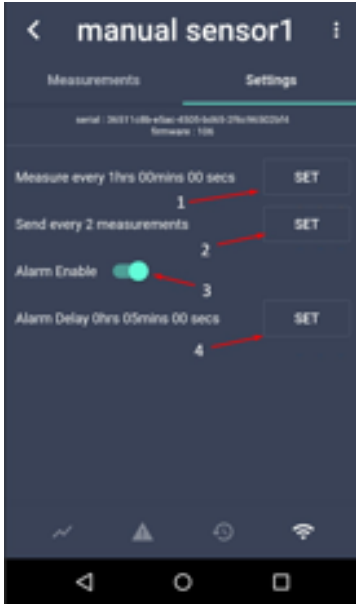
manual sensor1

Measurements

Settings

serial : 36311c8b-e5ac-4505-bd63-2f6c963025f4
firmware : 106

Measure every 1hrs 00mins 00 secs

SET

1

Send every 2 measurements

SET

2

Alarm Enable

3

Alarm Delay 0hrs 05mins 00 secs

SET

4